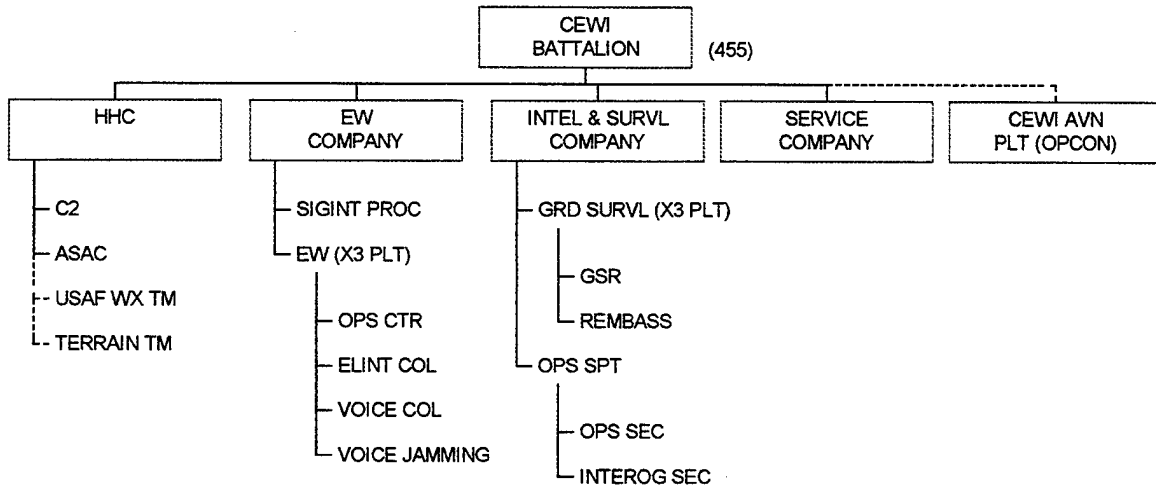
CEWI BATTALION (455)

HHC

C2

ASAC

USAF WX TM

TERRAIN TM

EW COMPANY

SIGINT PROC

EW (X3 PLT)

OPS CTR

ELINT COL

VOICE COL

VOICE JAMMING

INTEL & SURVL COMPANY

GRD SURVL (X3 PLT)

GSR

REMBASS

OPS SPT

OPS SEC

INTEROG SEC

SERVICE COMPANY

CEWI AVN PLT (OPCON)